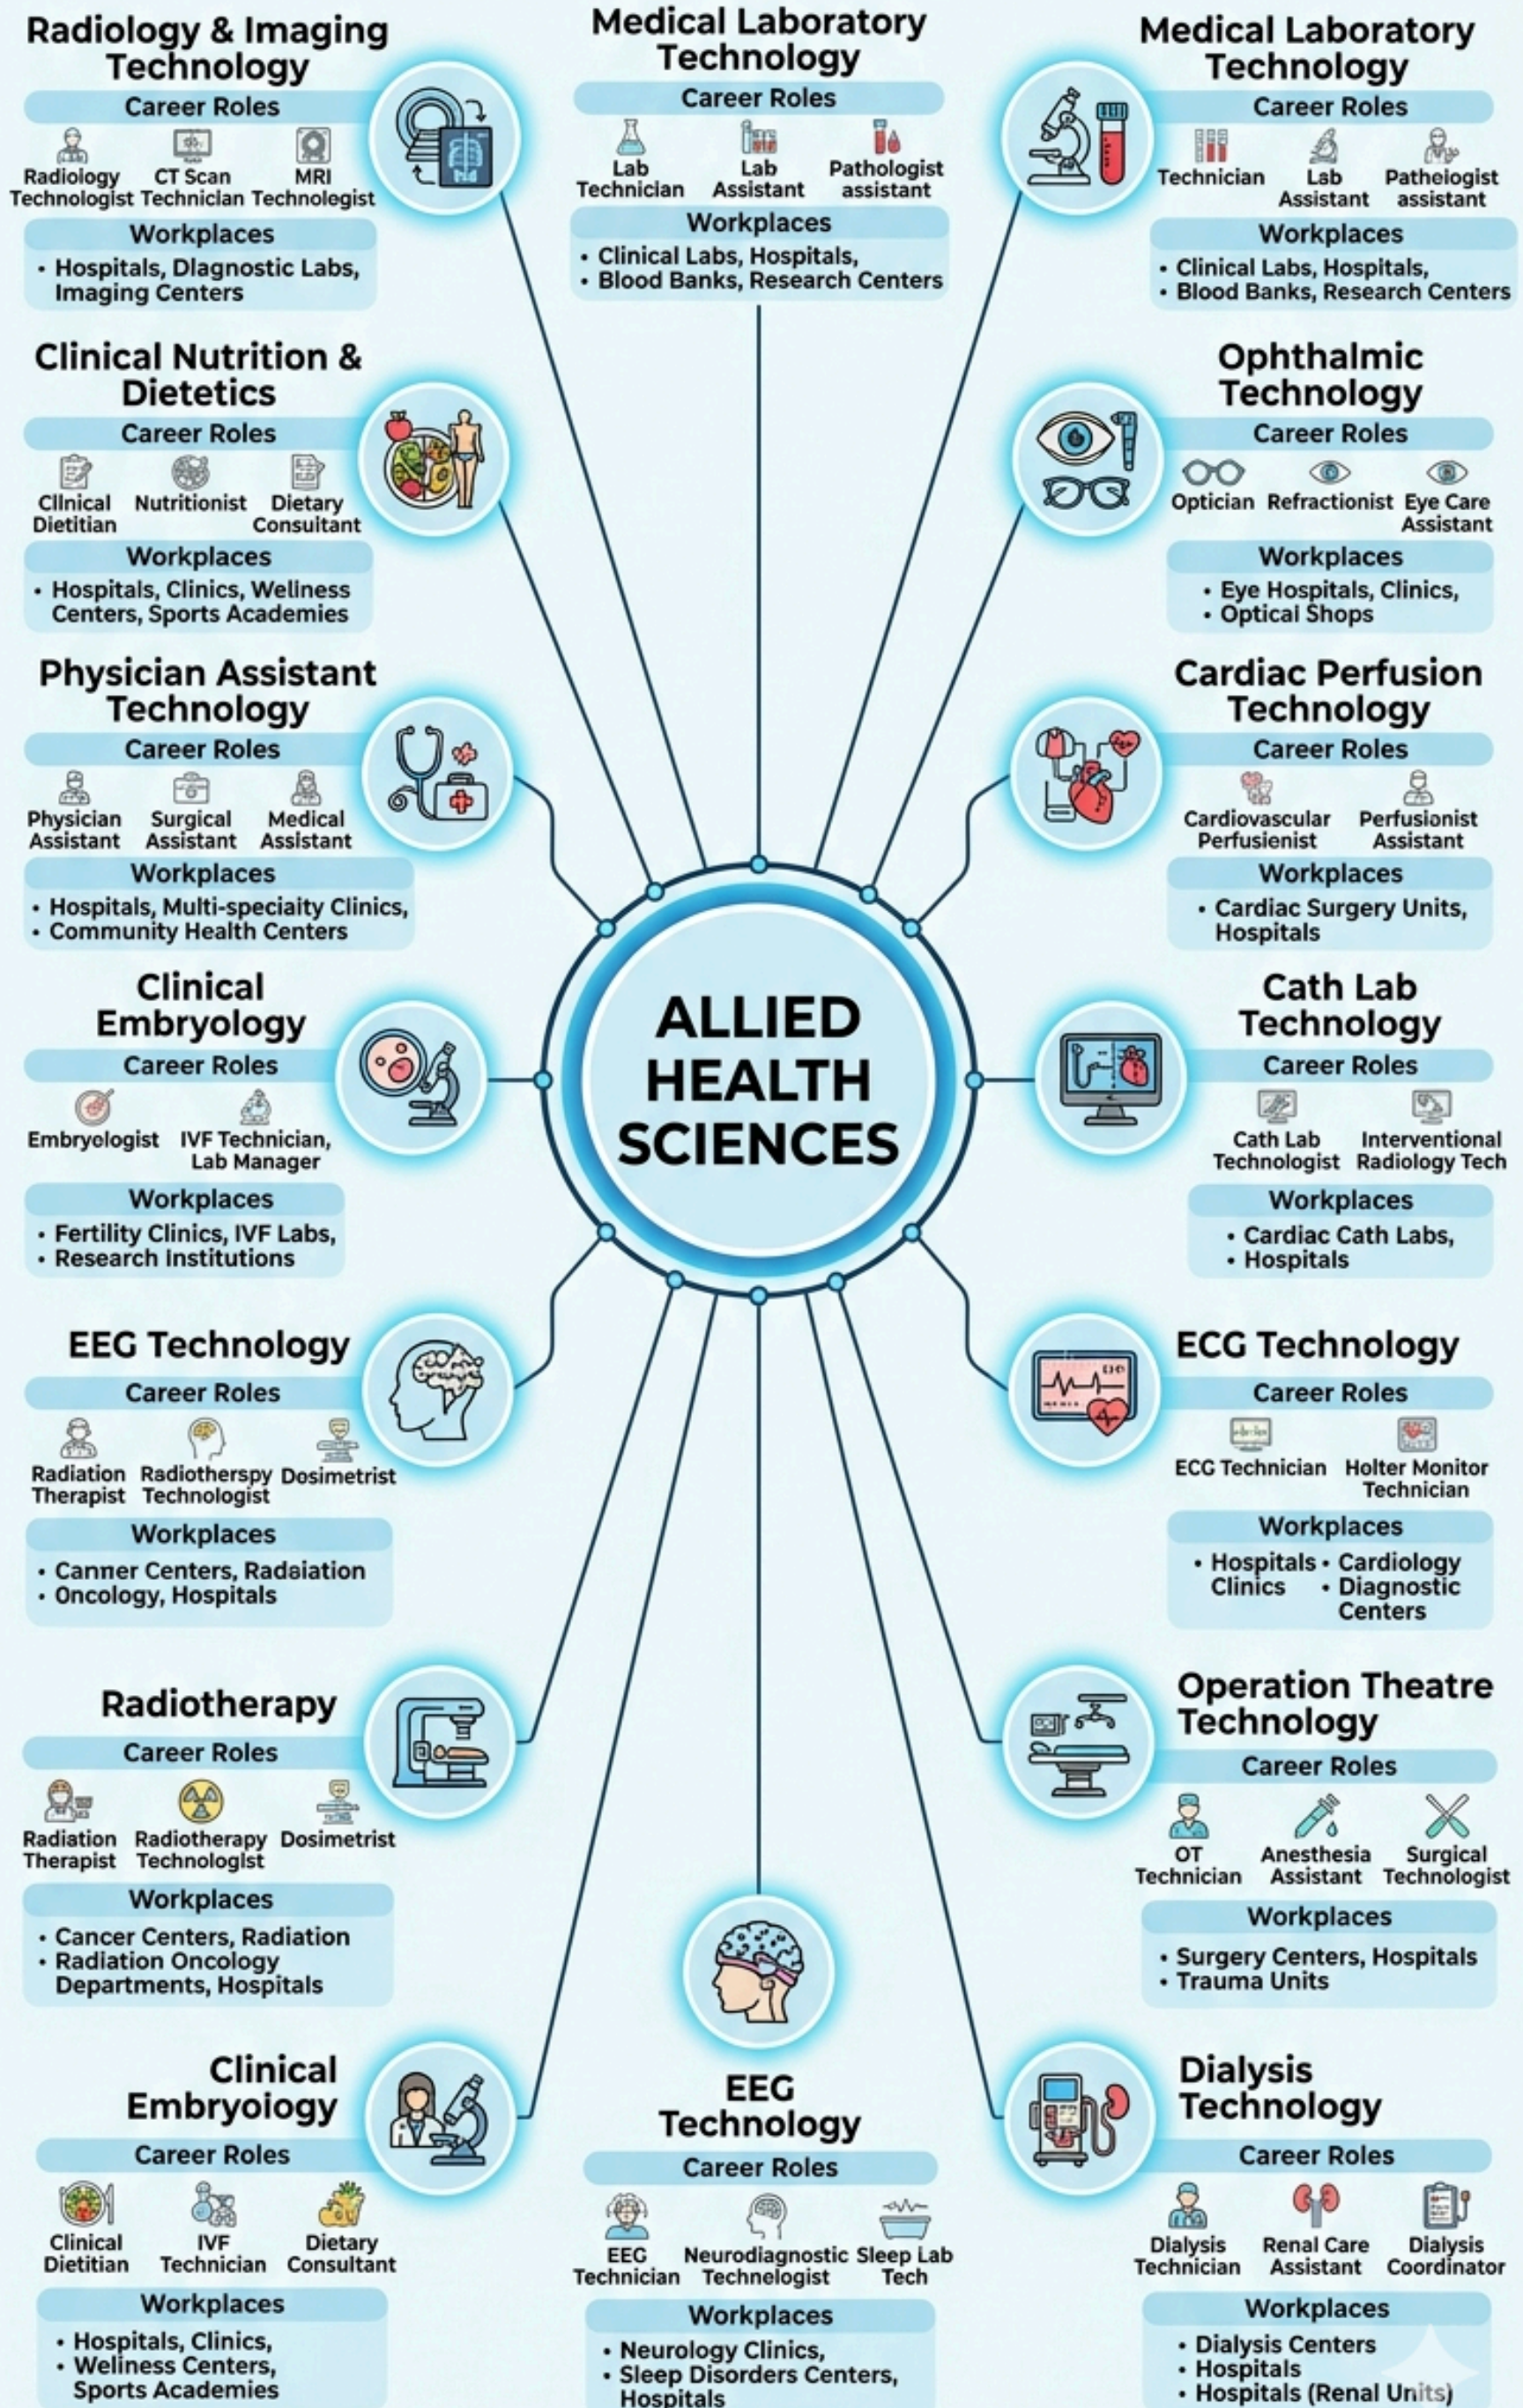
Radiology & Imaging Technology
Career Roles
Radiology Technologist
CT Scan Technician
MRI Technologist
Workplaces
• Hospitals, Diagnostic Labs, Imaging Centers

Medical Laboratory Technology
Career Roles
Lab Technician
Lab Assistant
Pathologist assistant
Workplaces
• Clinical Labs, Hospitals,
• Blood Banks, Research Centers

Medical Laboratory Technology
Career Roles
Technician
Lab Assistant
Patheiogist assistant
Workplaces
• Clinical Labs, Hospitals,
• Blood Banks, Research Centers

Clinical Nutrition & Dietetics
Career Roles
Clinical Dietitian
Nutritionist
Dietary Consultant
Workplaces
• Hospitals, Clinics, Wellness Centers, Sports Academies

Ophthalmic Technology
Career Roles
Optician
Refractionist
Eye Care Assistant
Workplaces
• Eye Hospitals, Clinics,
• Optical Shops

Physician Assistant Technology
Career Roles
Physician Assistant
Surgical Assistant
Medical Assistant
Workplaces
• Hospitals, Multi-specialty Clinics,
• Community Health Centers

Cardiac Perfusion Technology
Career Roles
Cardiovascular Perfusienist
Perfusionist Assistant
Workplaces
• Cardiac Surgery Units, Hospitals

ALLIED HEALTH SCIENCES

Clinical Embryology
Career Roles
Embryologist
IVF Technician, Lab Manager
Workplaces
• Fertility Clinics, IVF Labs,
• Research Institutions

Cath Lab Technology
Career Roles
Cath Lab Technologist
Interventional Radiology Tech
Workplaces
• Cardiac Cath Labs,
• Hospitals

EEG Technology
Career Roles
Radiation Therapist
Radiotherspy Technologist
Dosimetrist
Workplaces
• Canner Centers, Radaiation
• Oncology, Hospitals

ECG Technology
Career Roles
ECG Technician
Holter Monitor Technician
Workplaces
• Hospitals • Cardiology Clinics • Diagnostic Centers

Radiotherapy
Career Roles
Radiation Therapist
Radiotherapy Technologist
Dosimetrist
Workplaces
• Cancer Centers, Radiation
• Radiation Oncology Departments, Hospitals

Operation Theatre Technology
Career Roles
OT Technician
Anesthesia Assistant
Surgical Technologist
Workplaces
• Surgery Centers, Hospitals
• Trauma Units

Clinical Embryoiogy
Career Roles
Clinical Dietitian
IVF Technician
Dietary Consultant
Workplaces
• Hospitals, Clinics,
• Weliness Centers, Sports Academies

EEG Technology
Career Roles
EEG Technician
Neurodiagnostic Technelogist
Sleep Lab Tech
Workplaces
• Neurology Clinics,
• Sleep Disorders Centers, Hospitals

Dialysis Technology
Career Roles
Dialysis Technician
Renal Care Assistant
Dialysis Coordinator
Workplaces
• Dialysis Centers
• Hospitals
• Hospitals (Renal Units)